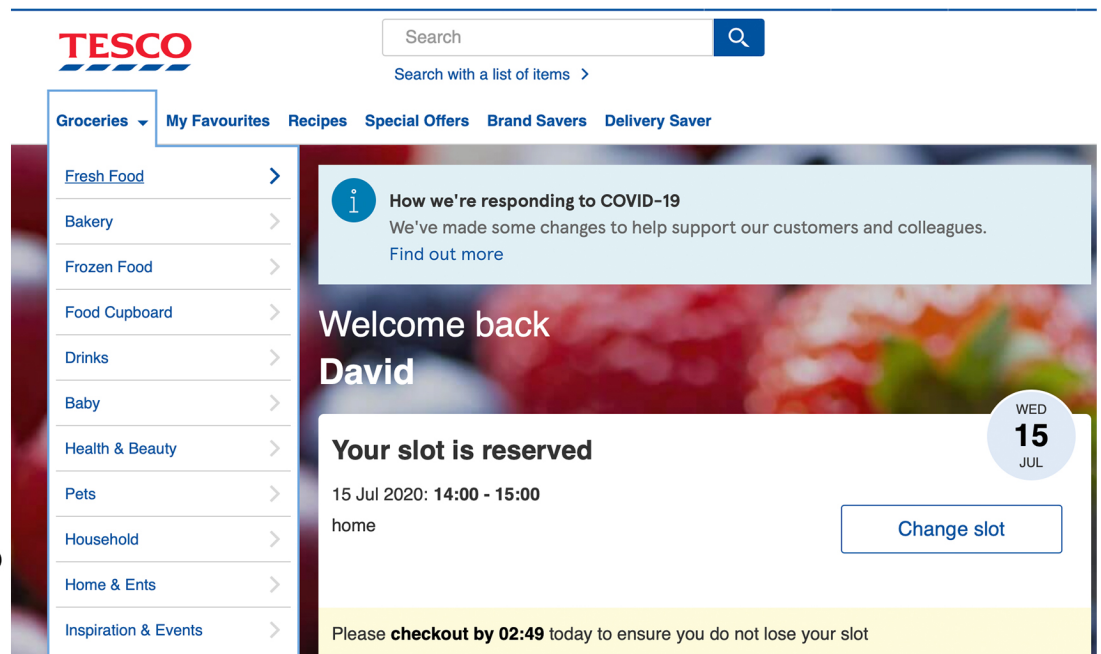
TESCO

Search

Search with a list of items

Groceries
My Favourites
Recipes
Special Offers
Brand Savers
Delivery Saver

Fresh Food
Bakery
Frozen Food
Food Cupboard
Drinks
Baby
Health & Beauty
Pets
Household
Home & Ents
Inspiration & Events

How we're responding to COVID-19
We've made some changes to help support our customers and colleagues.
Find out more

Welcome back
David

Your slot is reserved

WED
15
JUL

15 Jul 2020: **14:00 - 15:00**
home

Change slot

Please **checkout by 02:49** today to ensure you do not lose your slot